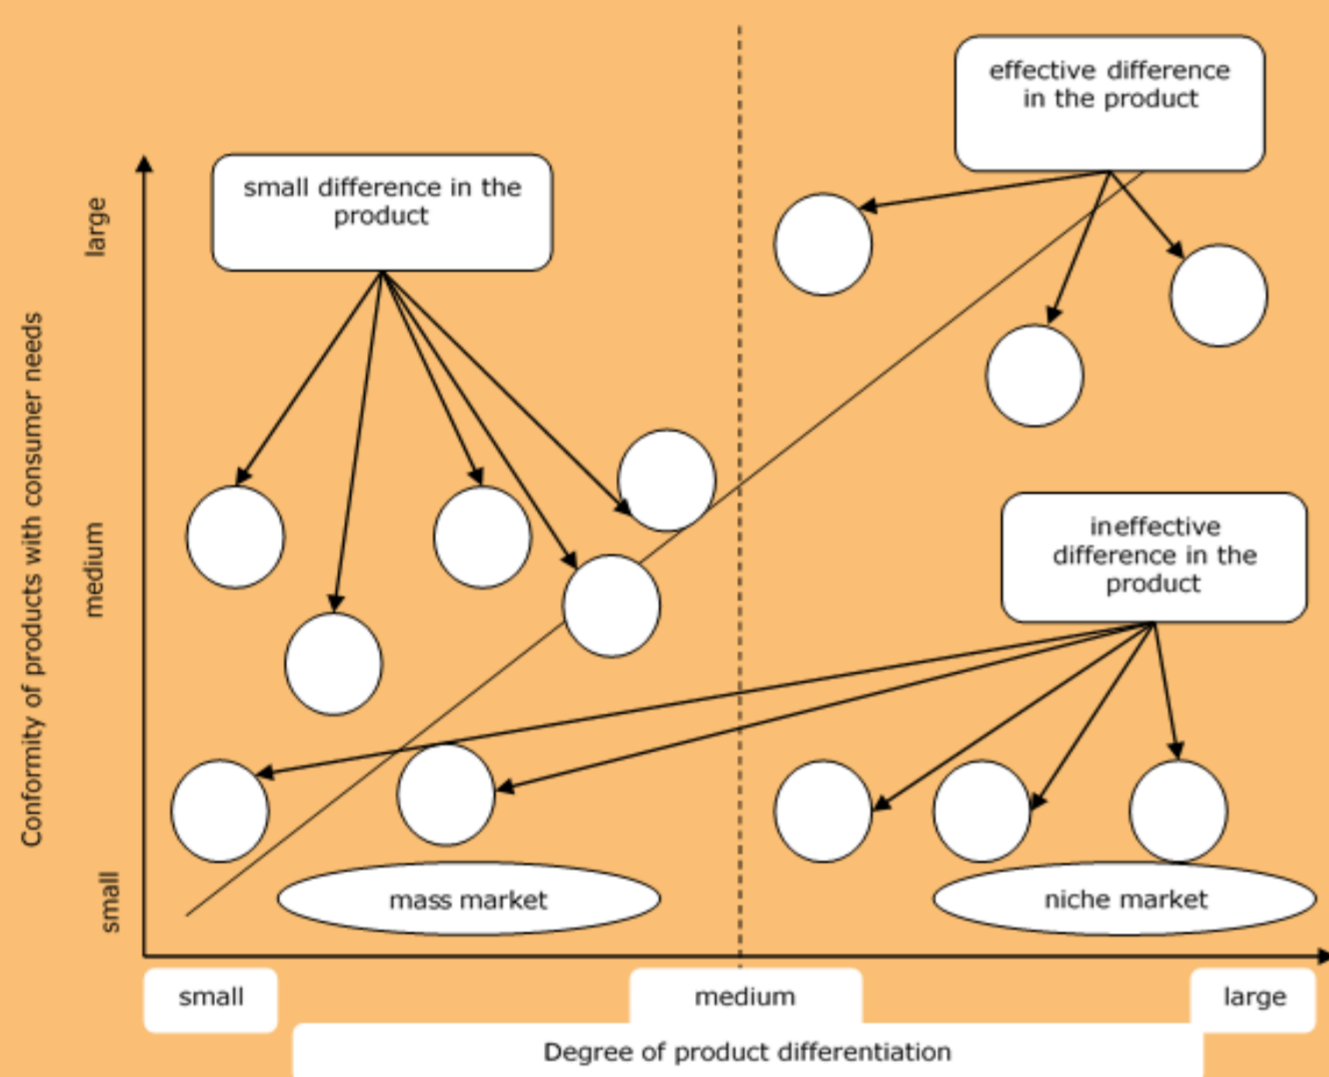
Conformity of products with consumer needs

large

medium

small

small difference in the product

effective difference in the product

ineffective difference in the product

mass market

niche market

small

medium

large

Degree of product differentiation